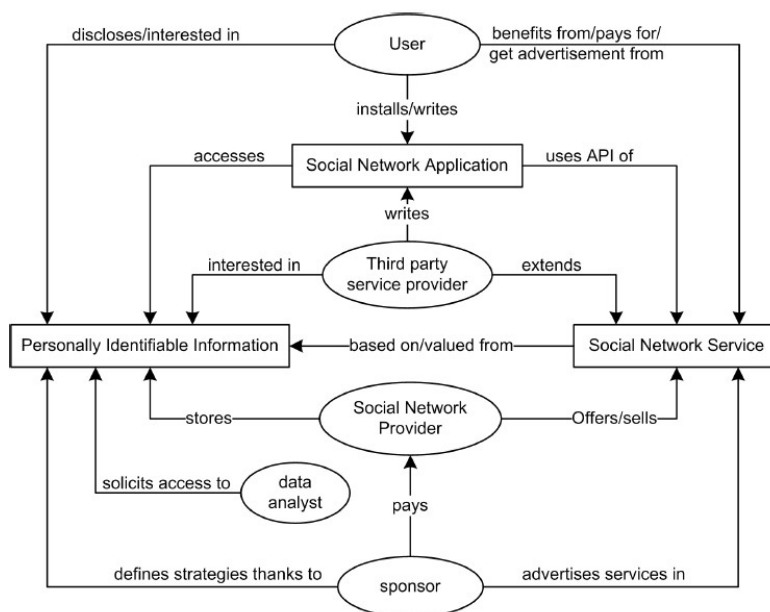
discloses/interested in

User

benefits from/pays for/ get advertisement from

installs/writes

accesses

Social Network Application

uses API of

writes

interested in

Third party service provider

extends

Personally Identifiable Information

based on/valued from

Social Network Service

stores

Social Network Provider

Offers/sells

solicits access to

data analyst

pays

defines strategies thanks to

sponsor

advertises services in